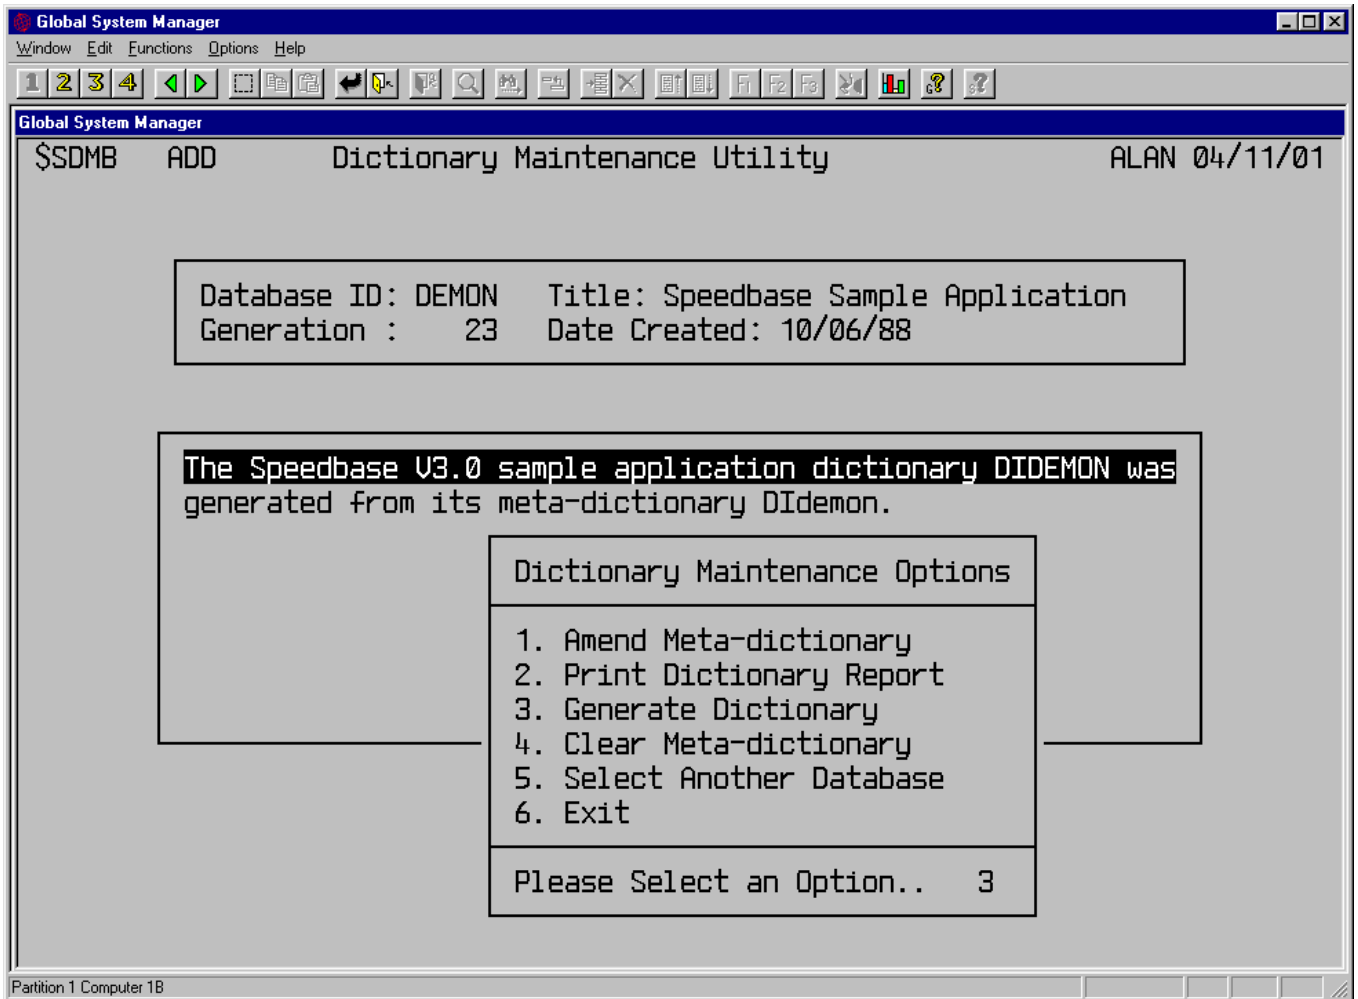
Global System Manager

Window Edit Functions Options Help

1 2 3 4

Global System Manager

$SDMB ADD Dictionary Maintenance Utility ALAN 04/11/01

Database ID: DEMON Title: Speedbase Sample Application
Generation : 23 Date Created: 10/06/88

The Speedbase V3.0 sample application dictionary DIDEMON was generated from its meta-dictionary DIdemon.

Dictionary Maintenance Options

1. Amend Meta-dictionary
2. Print Dictionary Report
3. Generate Dictionary
4. Clear Meta-dictionary
5. Select Another Database
6. Exit

Please Select an Option.. 3

Partition 1 Computer 1B